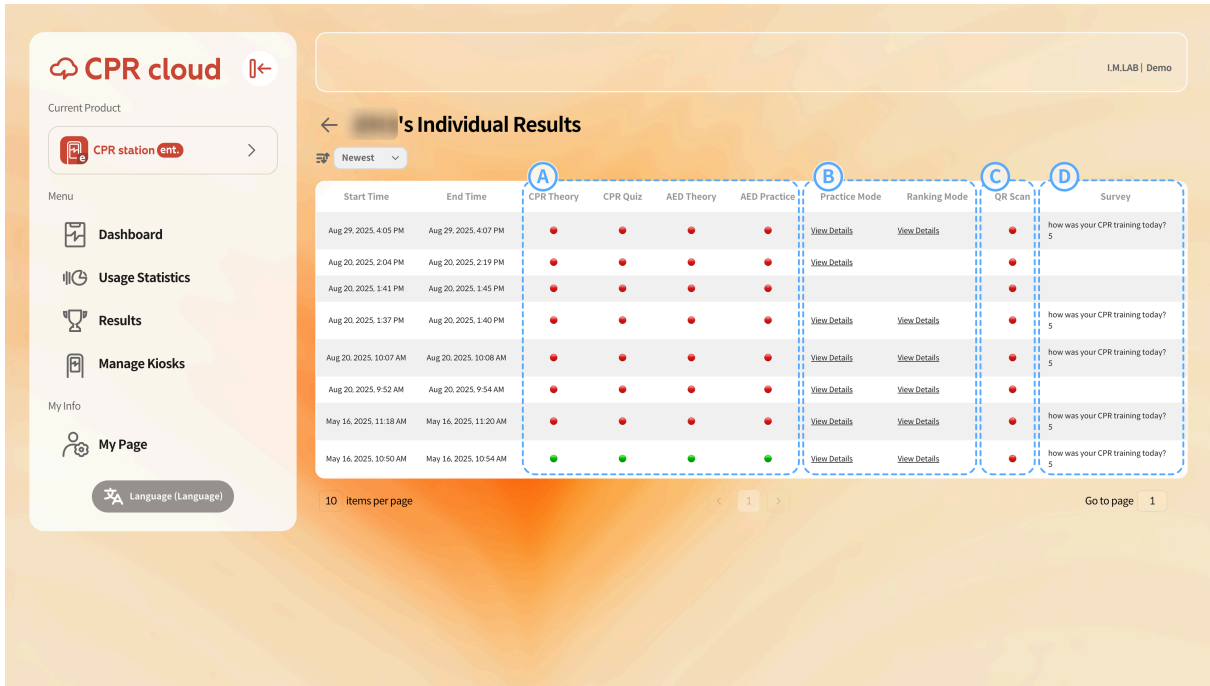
CPR cloud

Current Product

CPR station ent.

Menu

Dashboard

Usage Statistics

Results

Manage Kiosks

My Info

My Page

Language (Language)

I.M.LAB | Demo

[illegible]'s Individual Results

Newest

A B C D

| Start Time | End Time | CPR Theory | CPR Quiz | AED Theory | AED Practice | Practice Mode | Ranking Mode | QR Scan | Survey |
|---|---|---|---|---|---|---|---|---|---|
| Aug 29, 2025, 4:05 PM | Aug 29, 2025, 4:07 PM | ● | ● | ● | ● | View Details | View Details | ● | how was your CPR training today? 5 |
| Aug 20, 2025, 2:04 PM | Aug 20, 2025, 2:19 PM | ● | ● | ● | ● | View Details | | ● | |
| Aug 20, 2025, 1:41 PM | Aug 20, 2025, 1:45 PM | ● | ● | ● | ● | | | ● | |
| Aug 20, 2025, 1:37 PM | Aug 20, 2025, 1:40 PM | ● | ● | ● | ● | View Details | View Details | ● | how was your CPR training today? 5 |
| Aug 20, 2025, 10:07 AM | Aug 20, 2025, 10:08 AM | ● | ● | ● | ● | View Details | View Details | ● | how was your CPR training today? 5 |
| Aug 20, 2025, 9:52 AM | Aug 20, 2025, 9:54 AM | ● | ● | ● | ● | View Details | View Details | ● | |
| May 16, 2025, 11:18 AM | May 16, 2025, 11:20 AM | ● | ● | ● | ● | View Details | View Details | ● | how was your CPR training today? 5 |
| May 16, 2025, 10:50 AM | May 16, 2025, 10:54 AM | ● | ● | ● | ● | View Details | View Details | ● | how was your CPR training today? 5 |

10 items per page

1

Go to page 1